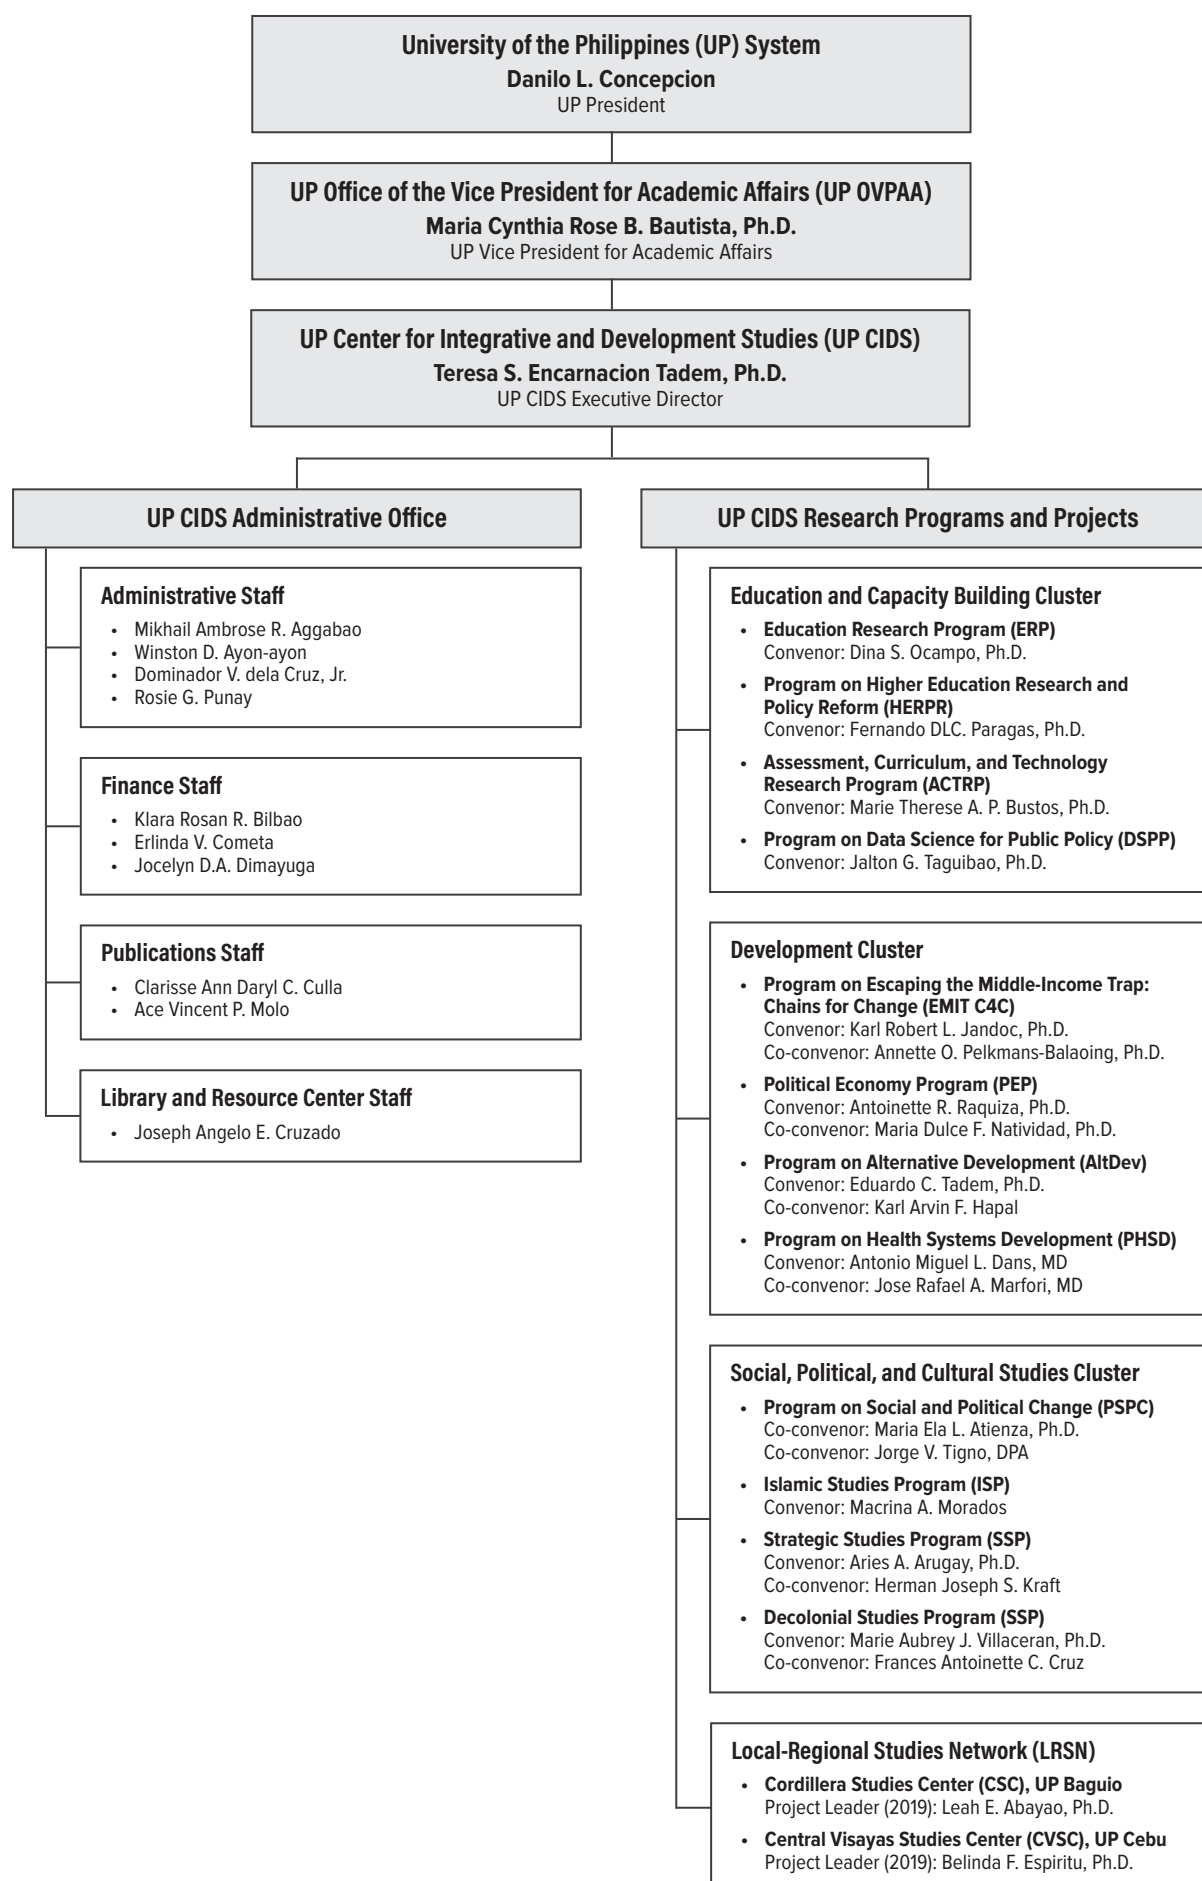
University of the Philippines (UP) System
Danilo L. Concepcion
UP President

UP Office of the Vice President for Academic Affairs (UP OVPAA)
Maria Cynthia Rose B. Bautista, Ph.D.
UP Vice President for Academic Affairs

UP Center for Integrative and Development Studies (UP CIDS)
Teresa S. Encarnacion Tadem, Ph.D.
UP CIDS Executive Director

UP CIDS Administrative Office

Administrative Staff
- Mikhail Ambrose R. Aggabao
- Winston D. Ayon-ayon
- Dominador V. dela Cruz, Jr.
- Rosie G. Punay

Finance Staff
- Klara Rosan R. Bilbao
- Erlinda V. Cometa
- Jocelyn D.A. Dimayuga

Publications Staff
- Clarisse Ann Daryl C. Culla
- Ace Vincent P. Molo

Library and Resource Center Staff
- Joseph Angelo E. Cruzado

UP CIDS Research Programs and Projects

Education and Capacity Building Cluster
- Education Research Program (ERP)
Convenor: Dina S. Ocampo, Ph.D.
- Program on Higher Education Research and Policy Reform (HERPR)
Convenor: Fernando DLC. Paragas, Ph.D.
- Assessment, Curriculum, and Technology Research Program (ACTRP)
Convenor: Marie Therese A. P. Bustos, Ph.D.
- Program on Data Science for Public Policy (DSPP)
Convenor: Jalton G. Taguibao, Ph.D.

Development Cluster
- Program on Escaping the Middle-Income Trap: Chains for Change (EMIT C4C)
Convenor: Karl Robert L. Jandoc, Ph.D.
Co-convenor: Annette O. Pelkmans-Balaoing, Ph.D.
- Political Economy Program (PEP)
Convenor: Antoinette R. Raquiza, Ph.D.
Co-convenor: Maria Dulce F. Natividad, Ph.D.
- Program on Alternative Development (AltDev)
Convenor: Eduardo C. Tadem, Ph.D.
Co-convenor: Karl Arvin F. Hapal
- Program on Health Systems Development (PHSD)
Convenor: Antonio Miguel L. Dans, MD
Co-convenor: Jose Rafael A. Marfori, MD

Social, Political, and Cultural Studies Cluster
- Program on Social and Political Change (PSPC)
Co-convenor: Maria Ela L. Atienza, Ph.D.
Co-convenor: Jorge V. Tigno, DPA
- Islamic Studies Program (ISP)
Convenor: Macrina A. Morados
- Strategic Studies Program (SSP)
Convenor: Aries A. Arugay, Ph.D.
Co-convenor: Herman Joseph S. Kraft
- Decolonial Studies Program (SSP)
Convenor: Marie Aubrey J. Villaceran, Ph.D.
Co-convenor: Frances Antoinette C. Cruz

Local-Regional Studies Network (LRSN)
- Cordillera Studies Center (CSC), UP Baguio
Project Leader (2019): Leah E. Abayao, Ph.D.
- Central Visayas Studies Center (CVSC), UP Cebu
Project Leader (2019): Belinda F. Espiritu, Ph.D.